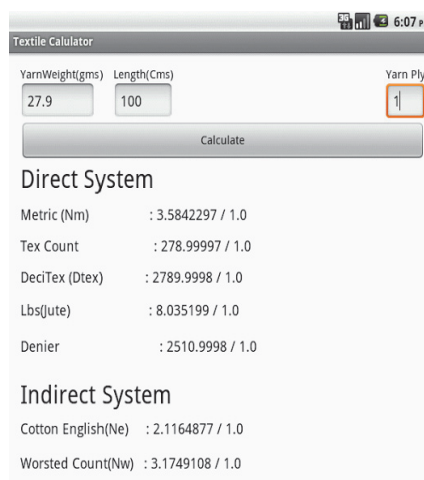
6:07

Textile Calulator

YarnWeight(gms) Length(Cms) Yarn Ply

27.9 100 1

Calculate

Direct System

Metric (Nm) : 3.5842297 / 1.0

Tex Count : 278.99997 / 1.0

DeciTex (Dtex) : 2789.9998 / 1.0

Lbs(Jute) : 8.035199 / 1.0

Denier : 2510.9998 / 1.0

Indirect System

Cotton English(Ne) : 2.1164877 / 1.0

Worsted Count(Nw) : 3.1749108 / 1.0